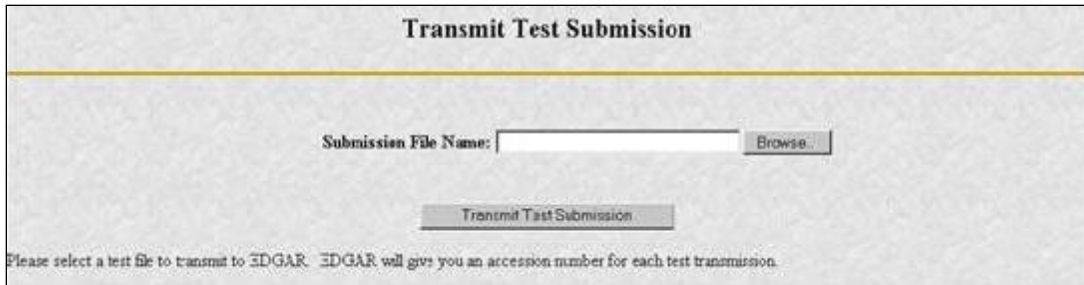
Transmit Test Submission

Submission File Name: Browse...

Transmit Test Submission

Please select a test file to transmit to EDGAR. EDGAR will give you an accession number for each test transmission.